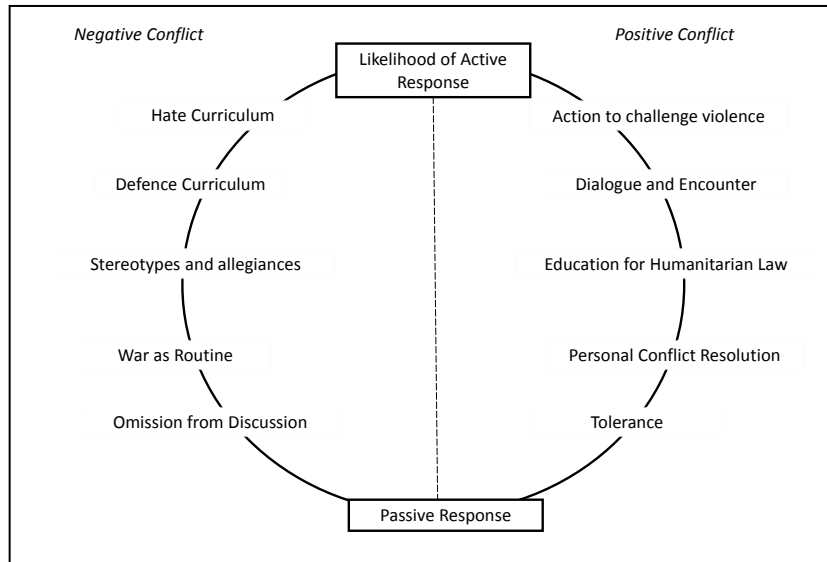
Negative Conflict

Positive Conflict

Likelihood of Active Response

Hate Curriculum

Defence Curriculum

Stereotypes and allegiances

War as Routine

Omission from Discussion

Action to challenge violence

Dialogue and Encounter

Education for Humanitarian Law

Personal Conflict Resolution

Tolerance

Passive Response